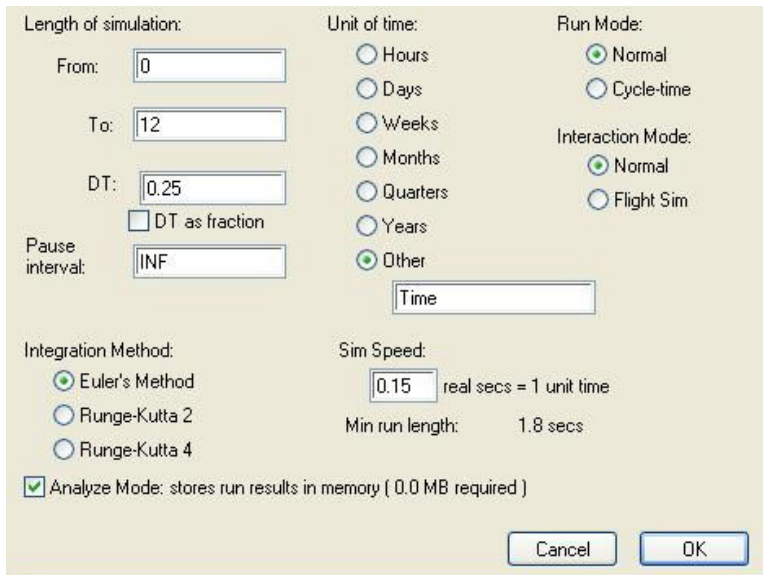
Length of simulation:

From: 0

To: 12

DT: 0.25

DT as fraction

Pause interval: INF

Unit of time:

Hours

Days

Weeks

Months

Quarters

Years

Other

Time

Run Mode:

Normal

Cycle-time

Interaction Mode:

Normal

Flight Sim

Integration Method:

Euler's Method

Runge-Kutta 2

Runge-Kutta 4

Sim Speed:

0.15 real secs = 1 unit time

Min run length: 1.8 secs

Analyze Mode: stores run results in memory ( 0.0 MB required )

Cancel

OK